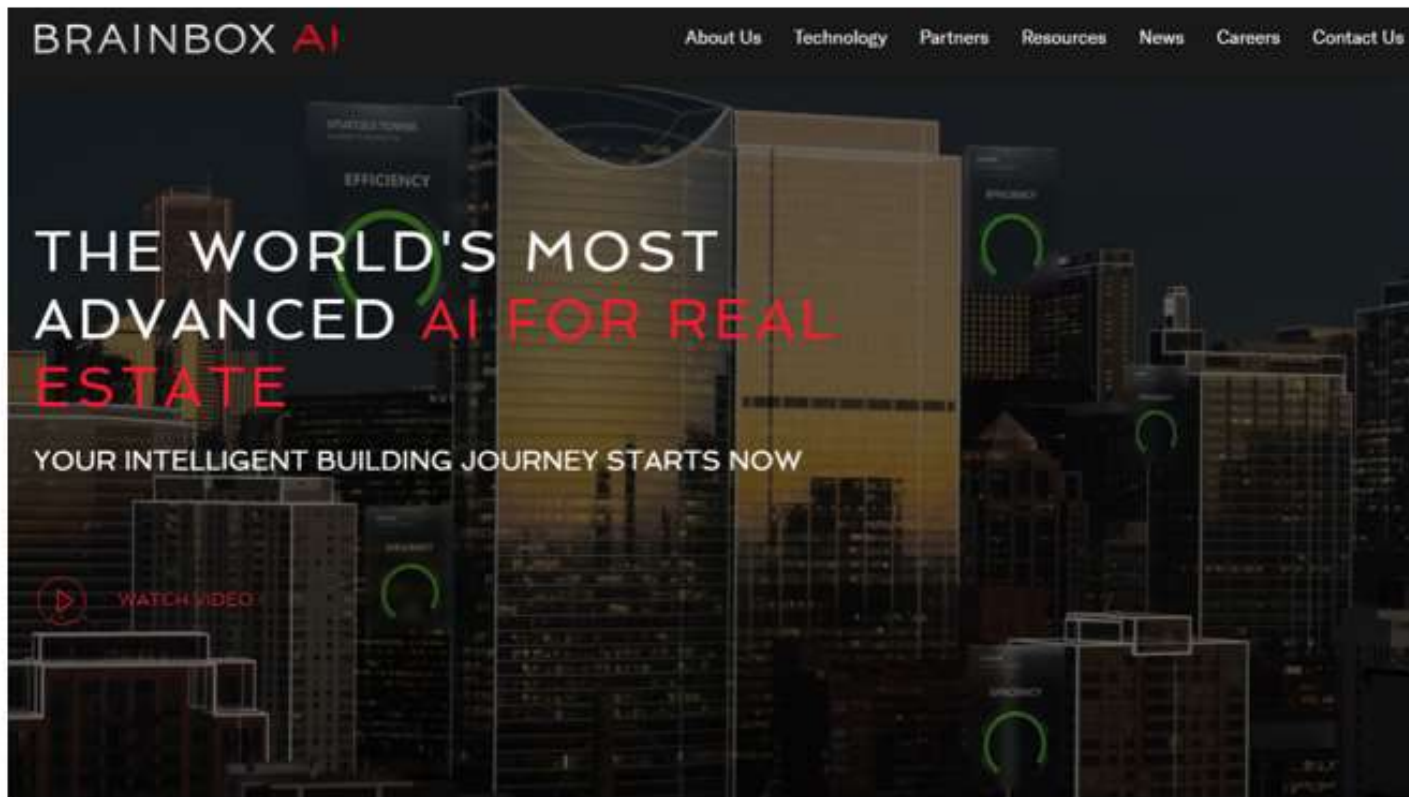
BRAINBOX AI

About Us Technology Partners Resources News Careers Contact Us

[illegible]

EFFICIENCY

EFFICIENCY

THE WORLD'S MOST ADVANCED AI FOR REAL ESTATE

YOUR INTELLIGENT BUILDING JOURNEY STARTS NOW

WATCH VIDEO